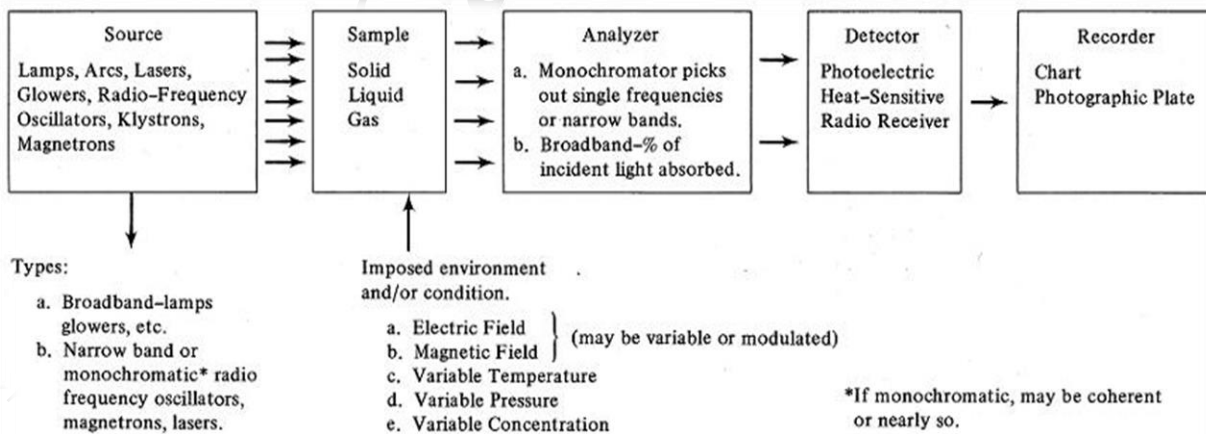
Source
Lamps, Arcs, Lasers, Glowers, Radio-Frequency Oscillators, Klystrons, Magnetrons

Sample
Solid
Liquid
Gas

Analyzer
a. Monochromator picks out single frequencies or narrow bands.
b. Broadband–% of incident light absorbed.

Detector
Photoelectric
Heat-Sensitive
Radio Receiver

Recorder
Chart
Photographic Plate

Types:
a. Broadband–lamps glowers, etc.
b. Narrow band or monochromatic* radio frequency oscillators, magnetrons, lasers.

Imposed environment and/or condition.
a. Electric Field
b. Magnetic Field
(may be variable or modulated)
c. Variable Temperature
d. Variable Pressure
e. Variable Concentration

*If monochromatic, may be coherent or nearly so.